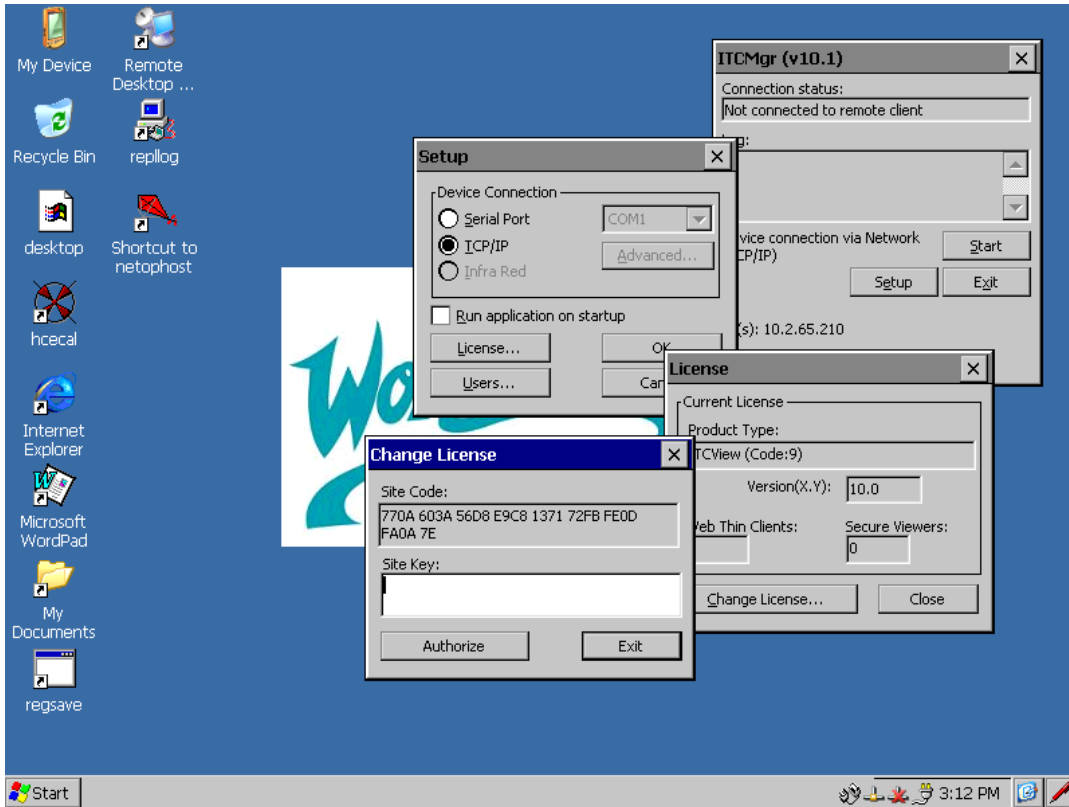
My Device

Remote Desktop ...

Recycle Bin

repllog

desktop

Shortcut to netophost

hcecal

Internet Explorer

Microsoft WordPad

My Documents

regsave

ITCMgr (v10.1)

Connection status:

Not connected to remote client

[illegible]g:

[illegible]vice connection via Network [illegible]CP/IP)

Start

Setup

Exit

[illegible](s): 10.2.65.210

Setup

Device Connection

Serial Port

COM1

TCP/IP

Advanced...

Infra Red

Run application on startup

License...

OK

Users...

Can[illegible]

License

Current License

Product Type:

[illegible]TCView (Code:9)

Version(X.Y):

10.0

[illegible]eb Thin Clients:

Secure Viewers:

0

Change License...

Close

Change License

Site Code:

770A 603A 56D8 E9C8 1371 72FB FE0D FA0A 7E

Site Key:

Authorize

Exit

Start

3:12 PM